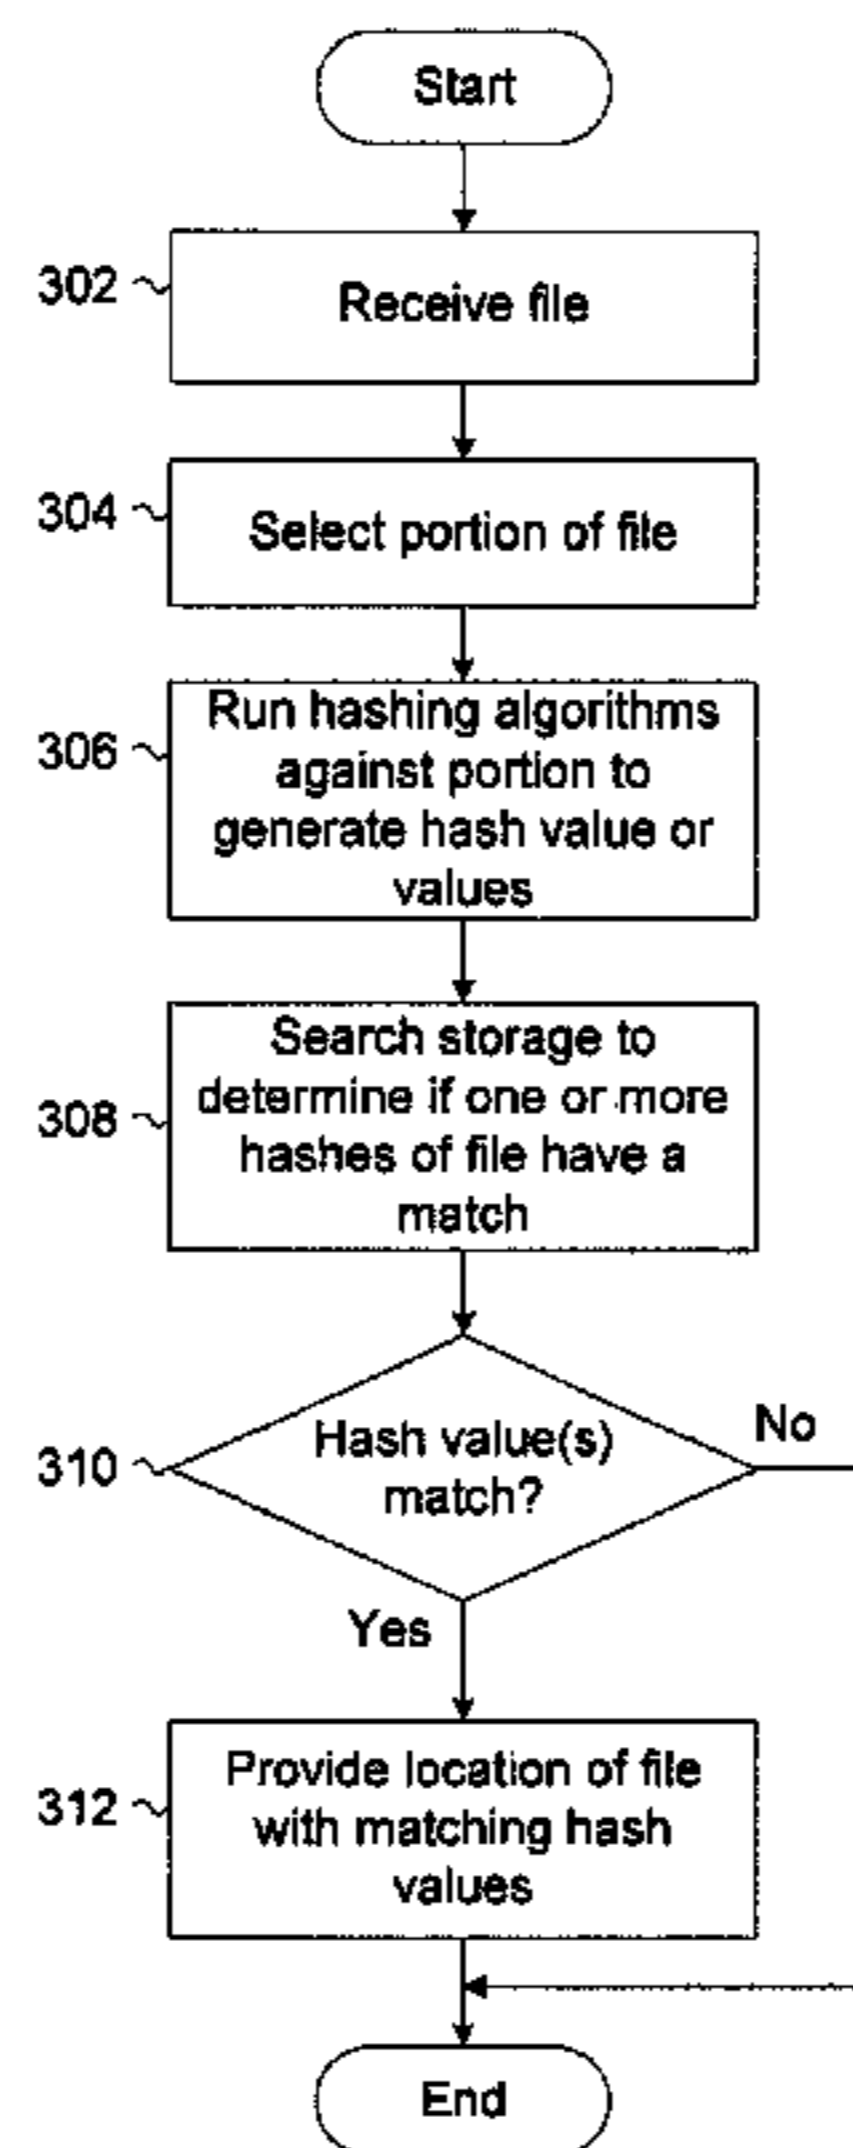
Start

302 Receive file

304 Select portion of file

306 Run hashing algorithms against portion to generate hash value or values

308 Search storage to determine if one or more hashes of file have a match

310 Hash value(s) match?

No

Yes

312 Provide location of file with matching hash values

End